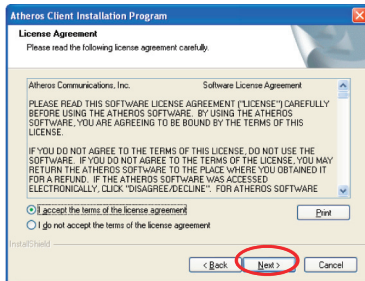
Atheros Client Installation Program

License Agreement

Please read the following license agreement carefully.

Atheros Communications, Inc. Software License Agreement

PLEASE READ THIS SOFTWARE LICENSE AGREEMENT ("LICENSE") CAREFULLY BEFORE USING THE ATHEROS SOFTWARE. BY USING THE ATHEROS SOFTWARE, YOU ARE AGREEING TO BE BOUND BY THE TERMS OF THIS LICENSE.

IF YOU DO NOT AGREE TO THE TERMS OF THIS LICENSE, DO NOT USE THE SOFTWARE. IF YOU DO NOT AGREE TO THE TERMS OF THE LICENSE, YOU MAY RETURN THE ATHEROS SOFTWARE TO THE PLACE WHERE YOU OBTAINED IT FOR A REFUND. IF THE ATHEROS SOFTWARE WAS ACCESSED ELECTRONICALLY, CLICK "DISAGREE/DECLINE". FOR ATHEROS SOFTWARE

I accept the terms of the license agreement

Print

I do not accept the terms of the license agreement

InstallShield

< Back

Next >

Cancel